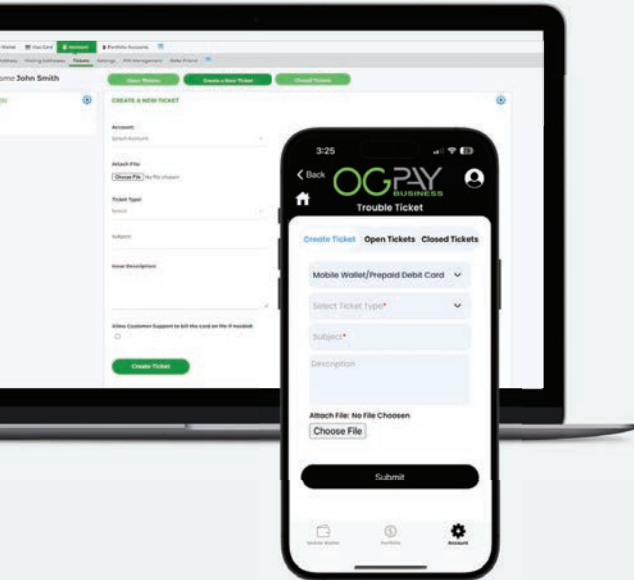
ome John Smith

Open Tickets
Create a New Ticket
Closed Tickets

CREATE A NEW TICKET

Account:
Select Account

Attach File:
Choose File No file chosen

Ticket Type:
Select

Subject:

Issue Description:

Allow Customer Support to bill the card on file if needed

Create Ticket

3:25

Back
OGPAY
BUSINESS
Trouble Ticket

Create Ticket
Open Tickets
Closed Tickets

Mobile Wallet/Prepaid Debit Card

Select Ticket Type*

Subject*

Description

Attach File: No File Choosen
Choose File

Submit

Mobile Wallet
Portfolio
Account